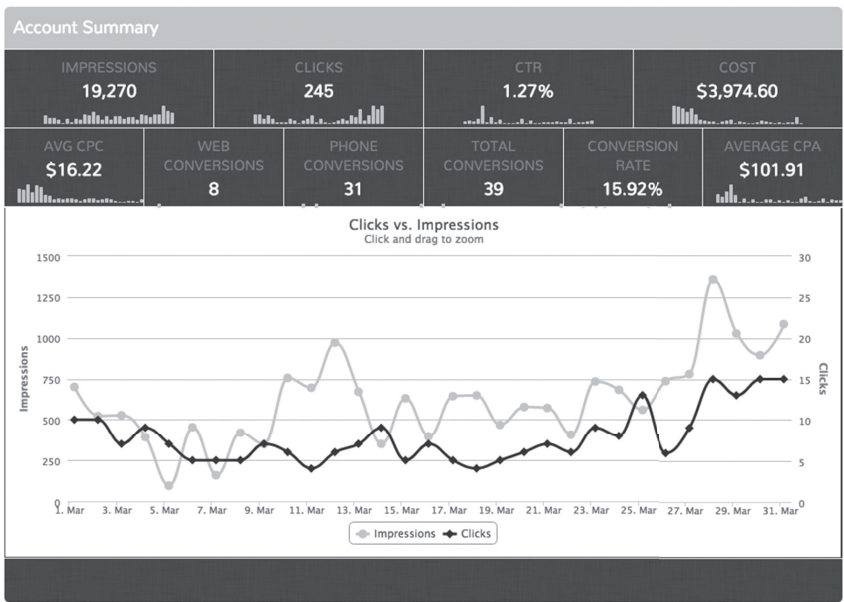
Account Summary

IMPRESSIONS
19,270

CLICKS
245

CTR
1.27%

COST
$3,974.60

AVG CPC
$16.22

WEB CONVERSIONS
8

PHONE CONVERSIONS
31

TOTAL CONVERSIONS
39

CONVERSION RATE
15.92%

AVERAGE CPA
$101.91

Clicks vs. Impressions
Click and drag to zoom

Impressions

Clicks

1500
1250
1000
750
500
250
0

30
25
20
15
10
5
0

1. Mar
3. Mar
5. Mar
7. Mar
9. Mar
11. Mar
13. Mar
15. Mar
17. Mar
19. Mar
21. Mar
23. Mar
25. Mar
27. Mar
29. Mar
31. Mar

Impressions
Clicks